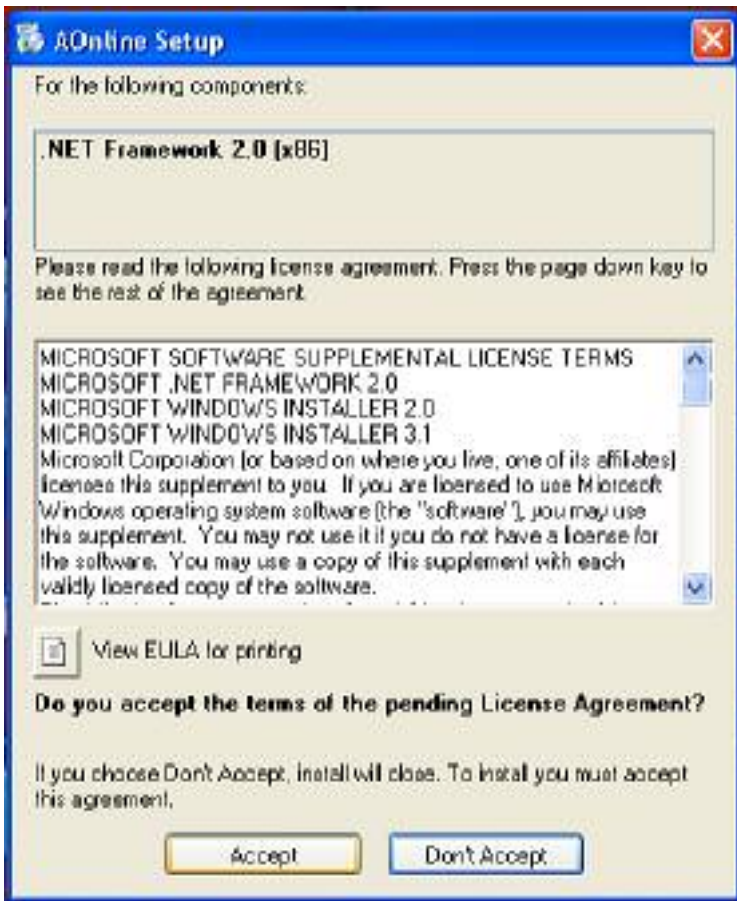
AOnline Setup

For the following components:

.NET Framework 2.0 (x86)

Please read the following license agreement. Press the page down key to see the rest of the agreement.

MICROSOFT SOFTWARE SUPPLEMENTAL LICENSE TERMS
MICROSOFT .NET FRAMEWORK 2.0
MICROSOFT WINDOWS INSTALLER 2.0
MICROSOFT WINDOWS INSTALLER 3.1
Microsoft Corporation (or based on where you live, one of its affiliates) licenses this supplement to you. If you are licensed to use Microsoft Windows operating system software (the "software"), you may use this supplement. You may not use it if you do not have a license for the software. You may use a copy of this supplement with each validly licensed copy of the software.
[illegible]

View EULA for printing

Do you accept the terms of the pending License Agreement?

If you choose Don't Accept, install will close. To install you must accept this agreement.

Accept

Don't Accept